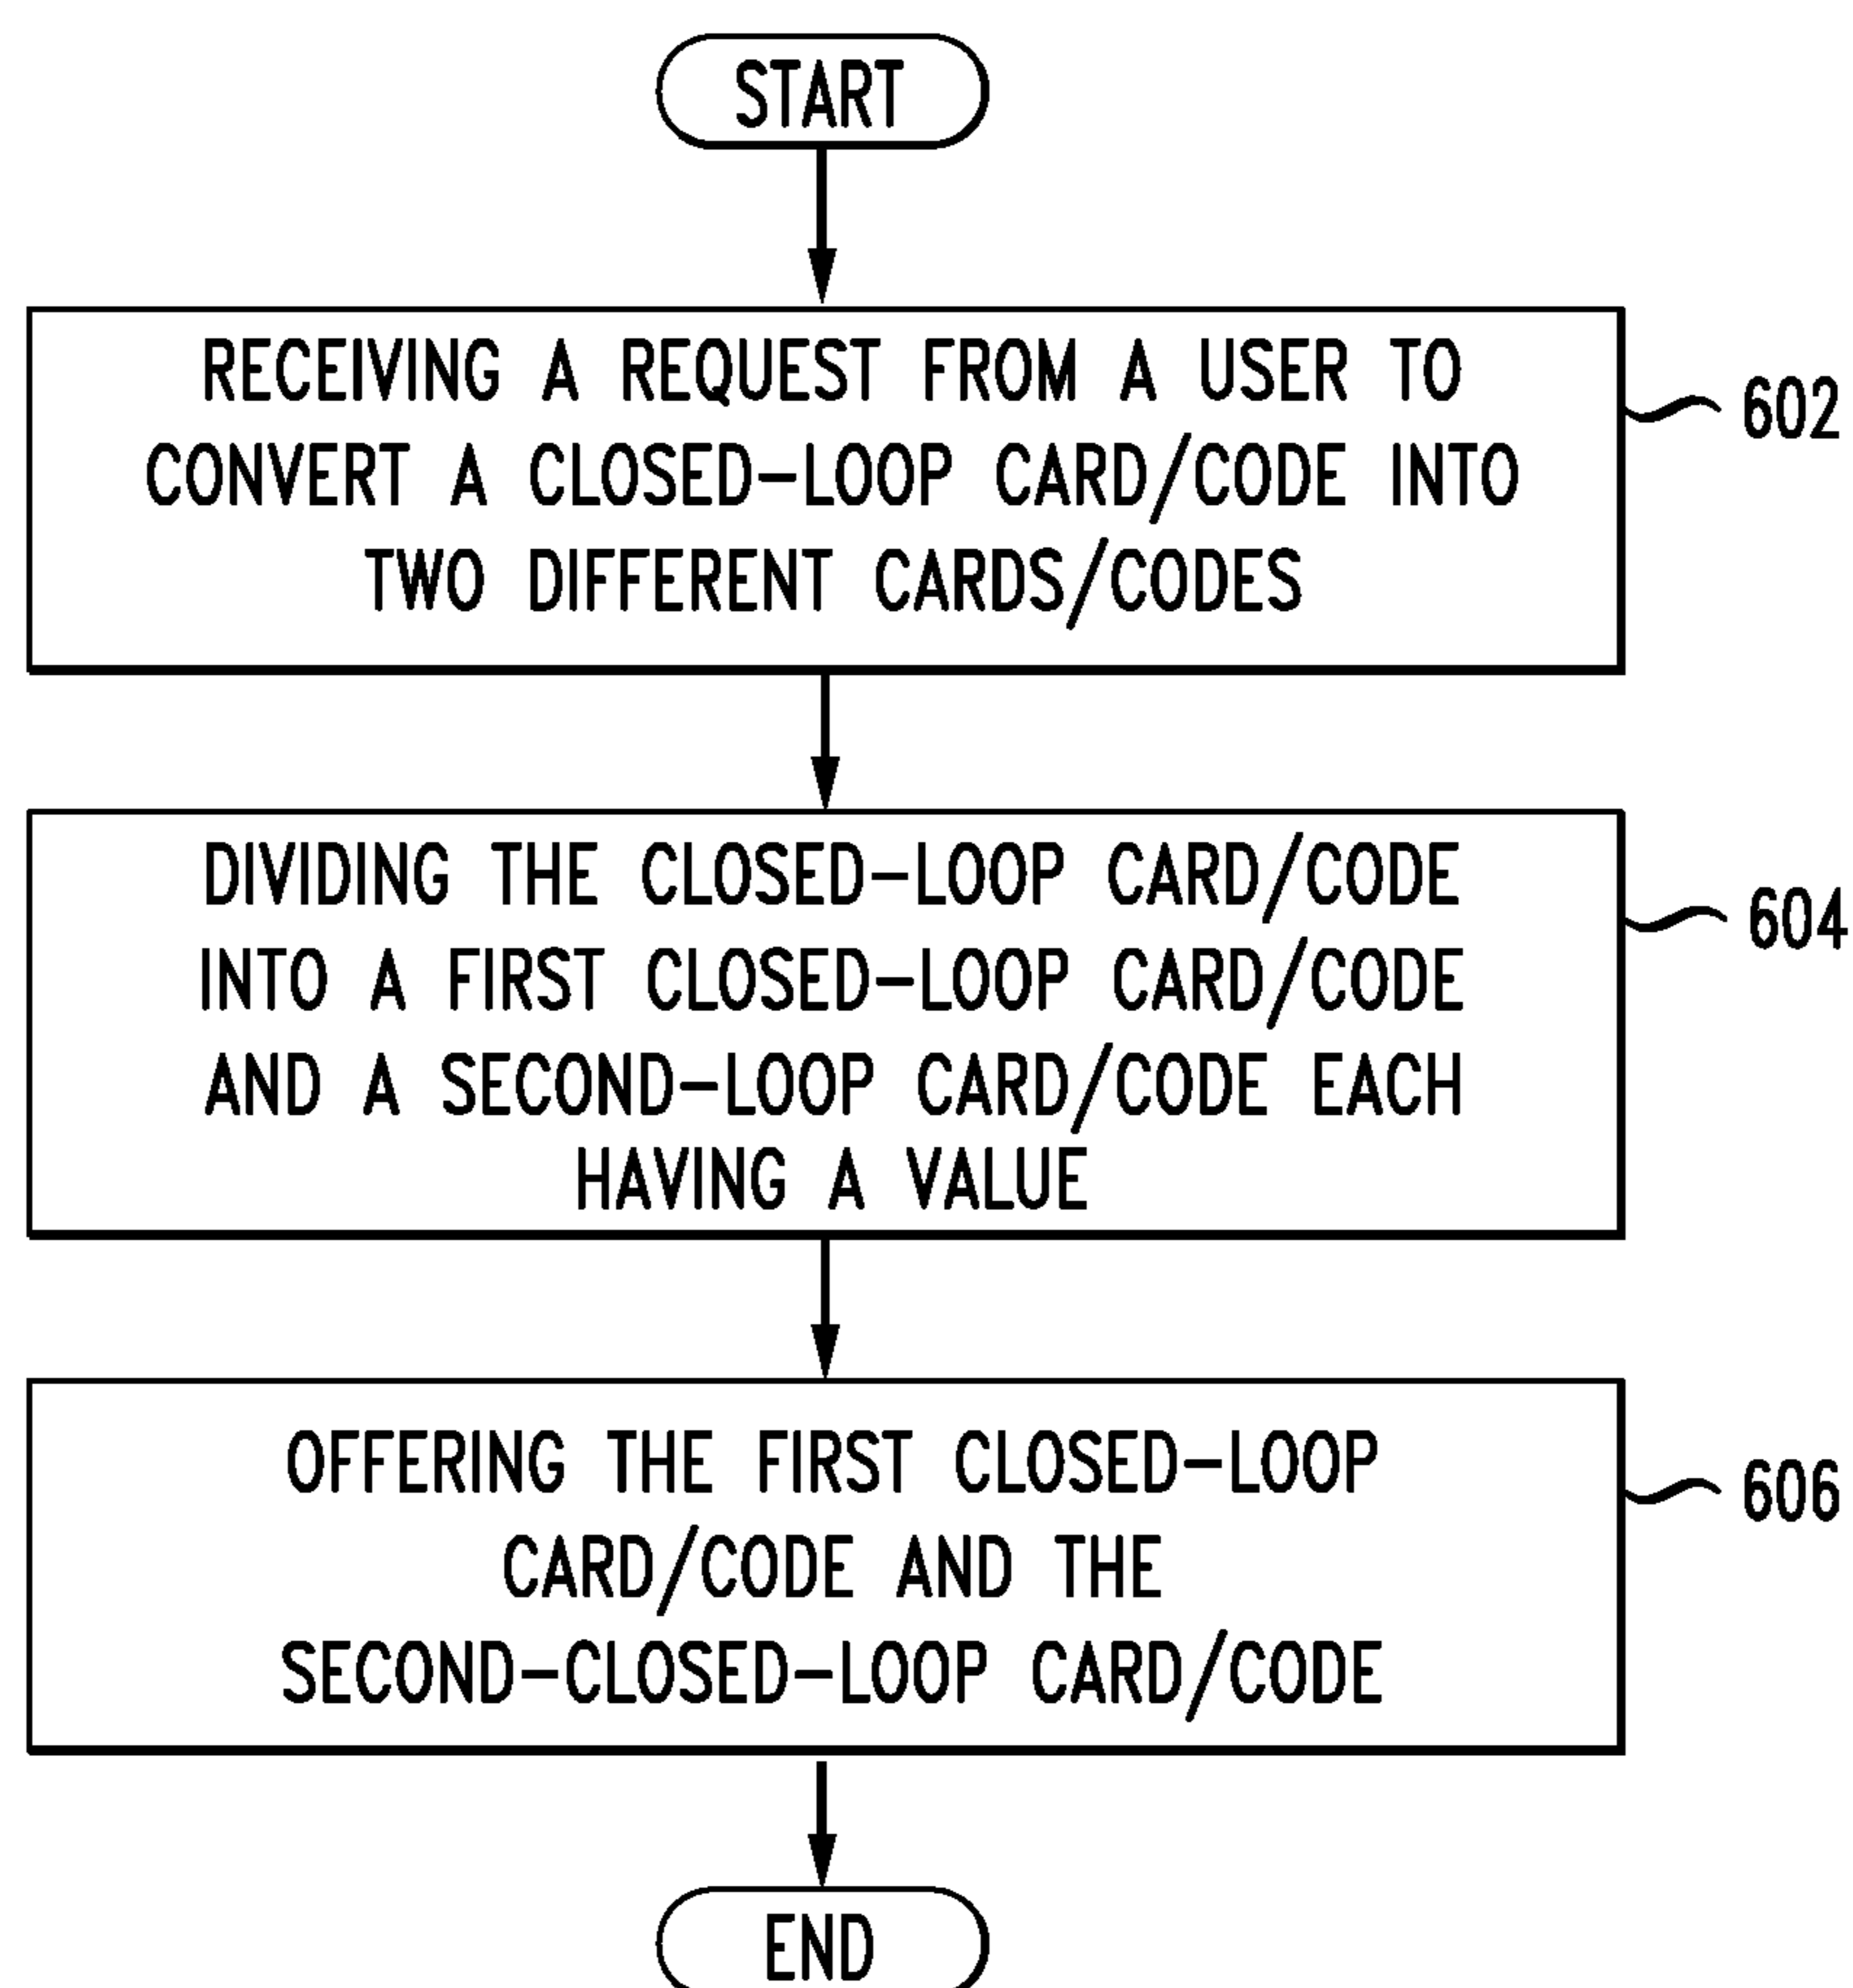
START

RECEIVING A REQUEST FROM A USER TO CONVERT A CLOSED-LOOP CARD/CODE INTO TWO DIFFERENT CARDS/CODES

602

DIVIDING THE CLOSED-LOOP CARD/CODE INTO A FIRST CLOSED-LOOP CARD/CODE AND A SECOND-LOOP CARD/CODE EACH HAVING A VALUE

604

OFFERING THE FIRST CLOSED-LOOP CARD/CODE AND THE SECOND-CLOSED-LOOP CARD/CODE

606

END